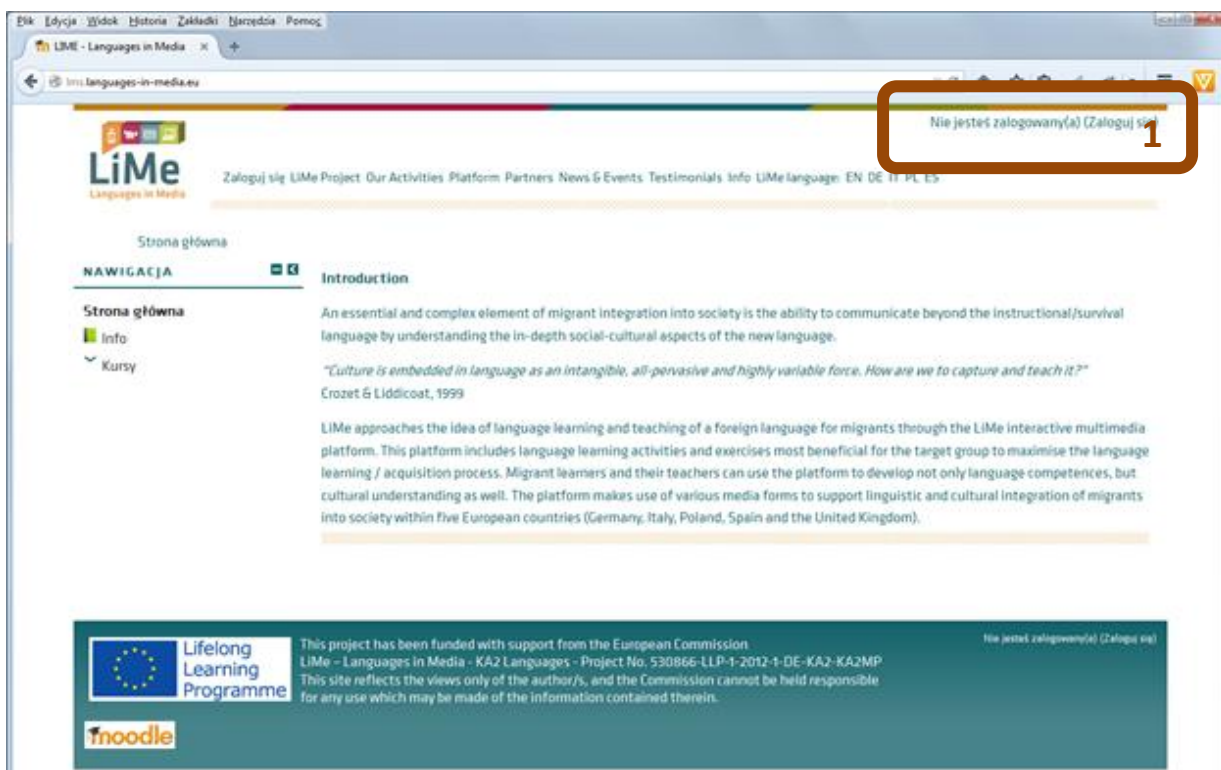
Plik Edycja Widok Historia Zakładki Narzędzia Pomoc

LiME - Languages in Media ×

lms.languages-in-media.eu

Nie jesteś zalogowany(a) (Zaloguj się)

1

LiMe
Languages in Media

Zaloguj się LiMe Project Our Activities Platform Partners News & Events Testimonials Info LiMe language: EN DE IT PL ES

Strona główna

NAWIGACJA

Strona główna
Info
Kursy

Introduction

An essential and complex element of migrant integration into society is the ability to communicate beyond the instructional/survival language by understanding the in-depth social-cultural aspects of the new language.

"Culture is embedded in language as an intangible, all-pervasive and highly variable force. How are we to capture and teach it?"
Crozet & Liddicoat, 1999

LiMe approaches the idea of language learning and teaching of a foreign language for migrants through the LiMe interactive multimedia platform. This platform includes language learning activities and exercises most beneficial for the target group to maximise the language learning / acquisition process. Migrant learners and their teachers can use the platform to develop not only language competences, but cultural understanding as well. The platform makes use of various media forms to support linguistic and cultural integration of migrants into society within five European countries (Germany, Italy, Poland, Spain and the United Kingdom).

Lifelong Learning Programme

This project has been funded with support from the European Commission
LiMe – Languages in Media - KA2 Languages - Project No. 530866-LLP-1-2012-1-DE-KA2-KA2MP
This site reflects the views only of the author/s, and the Commission cannot be held responsible for any use which may be made of the information contained therein.

Nie jesteś zalogowany(a) (Zaloguj się)

moodle